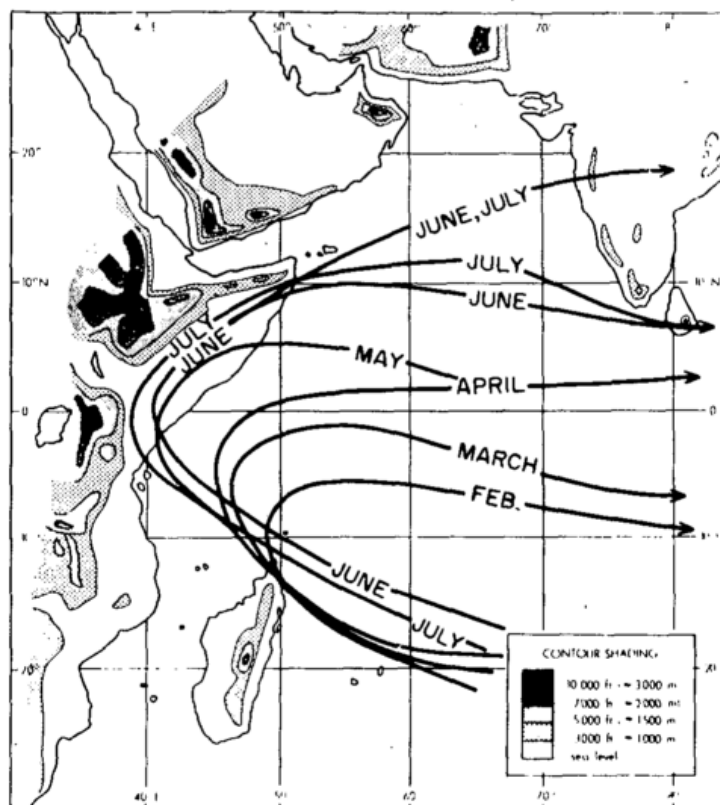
40°E
50°
60°
70°
80°
20°
10°N
0
10°
20°
20°N
10°N
0
10°
20°
40°E
50°
60°
70°
80°
JUNE, JULY
JULY
JUNE
JULY
JUNE
MAY
APRIL
MARCH
FEB.
JUNE
JULY
CONTOUR SHADING
10 000 ft ≈ 3000 m
7000 ft ≈ 2000 m
5000 ft ≈ 1500 m
3000 ft ≈ 1000 m
sea level